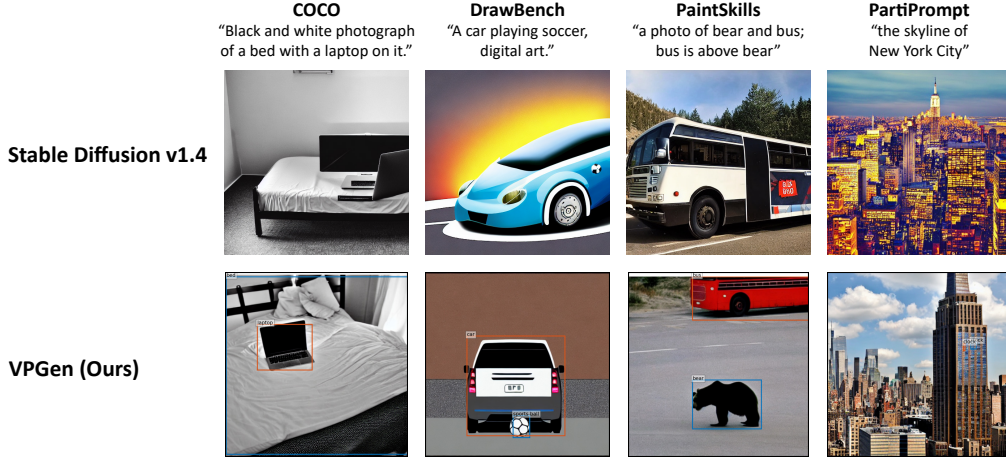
COCO
"Black and white photograph of a bed with a laptop on it."

DrawBench
"A car playing soccer, digital art."

PaintSkills
"a photo of bear and bus; bus is above bear"

PartiPrompt
"the skyline of New York City"

Stable Diffusion v1.4

VPGen (Ours)

bed
laptop
car
sports ball
bus
bear
clock